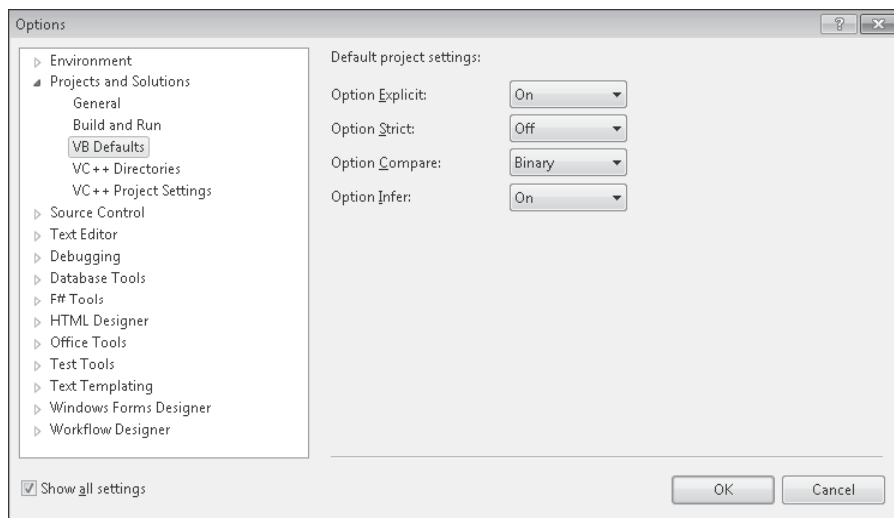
Options

?

Environment
Projects and Solutions
General
Build and Run
VB Defaults
VC++ Directories
VC++ Project Settings
Source Control
Text Editor
Debugging
Database Tools
F# Tools
HTML Designer
Office Tools
Test Tools
Text Templating
Windows Forms Designer
Workflow Designer

Default project settings:

| | |
|---|---|
| Option Explicit: | On |
| Option Strict: | Off |
| Option Compare: | Binary |
| Option Infer: | On |

Show all settings

OK

Cancel